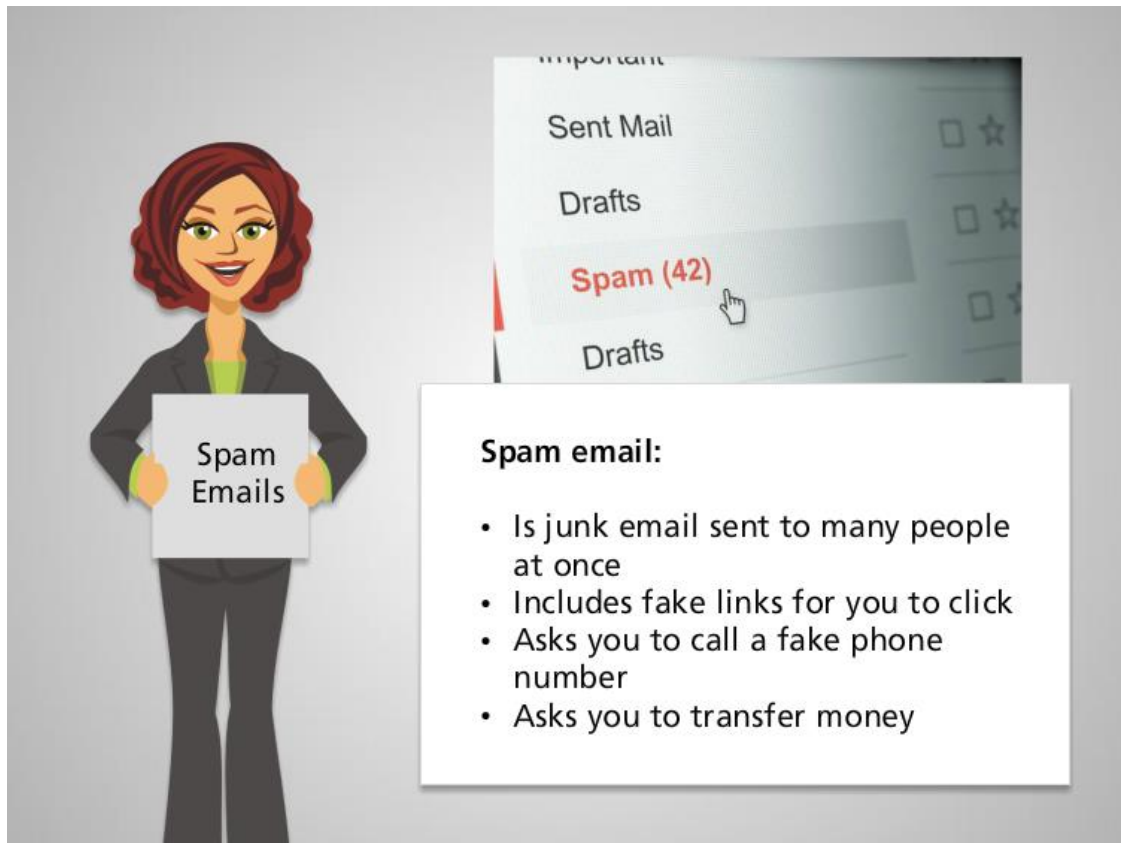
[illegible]

Sent Mail

Drafts

Spam (42)

Drafts

Spam Emails

**Spam email:**

- Is junk email sent to many people at once
- Includes fake links for you to click
- Asks you to call a fake phone number
- Asks you to transfer money